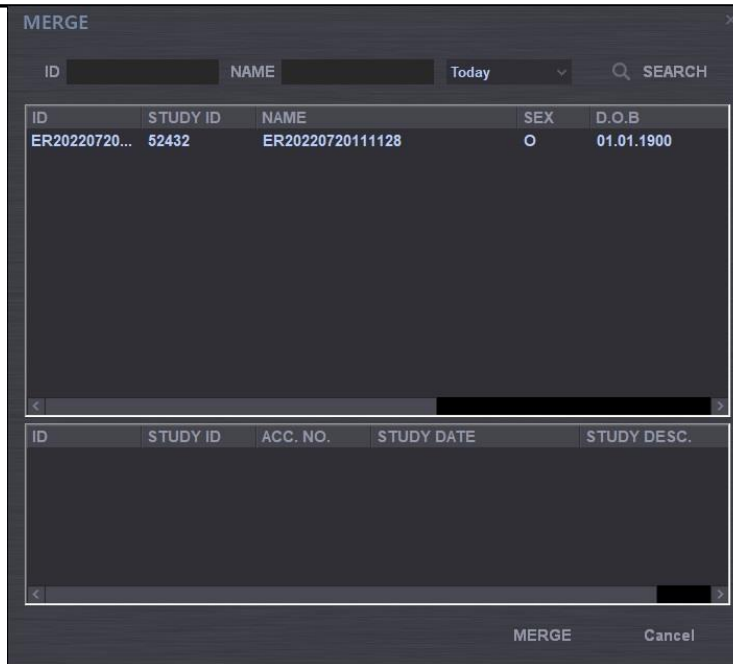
MERGE

ID NAME Today SEARCH

| ID | STUDY ID | NAME | SEX | D.O.B |
|---|---|---|---|---|
| ER20220720... | 52432 | ER20220720111128 | O | 01.01.1900 |

| ID | STUDY ID | ACC. NO. | STUDY DATE | STUDY DESC. |
|---|---|---|---|---|

MERGE Cancel